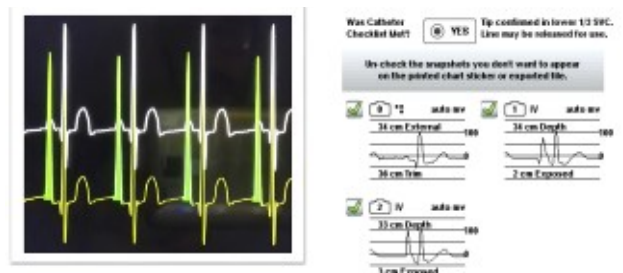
Was Catheter Checklist Met? YES Tip confirmed in lower 1/3 SVC. Line may be released for use.

Un-check the snapshots you don't want to appear on the printed chart sticker or exported file.

0 *II auto mv
34 cm External
100
0
36 cm Trim

1 IV auto mv
34 cm Depth
100
0
2 cm Exposed

2 IV auto mv
33 cm Depth
100
0
3 cm Exposed